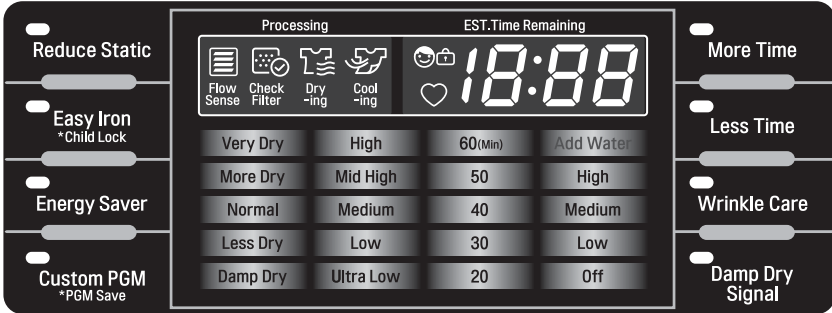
Reduce Static

Easy Iron
*Child Lock

Energy Saver

Custom PGM
*PGM Save

Processing

EST.Time Remaining

Flow Sense

Check Filter

Dry -ing

Cool -ing

18:88

| Very Dry | High | 60(Min) | Add Water |
|---|---|---|---|
| More Dry | Mid High | 50 | High |
| Normal | Medium | 40 | Medium |
| Less Dry | Low | 30 | Low |
| Damp Dry | Ultra Low | 20 | Off |

More Time

Less Time

Wrinkle Care

Damp Dry Signal